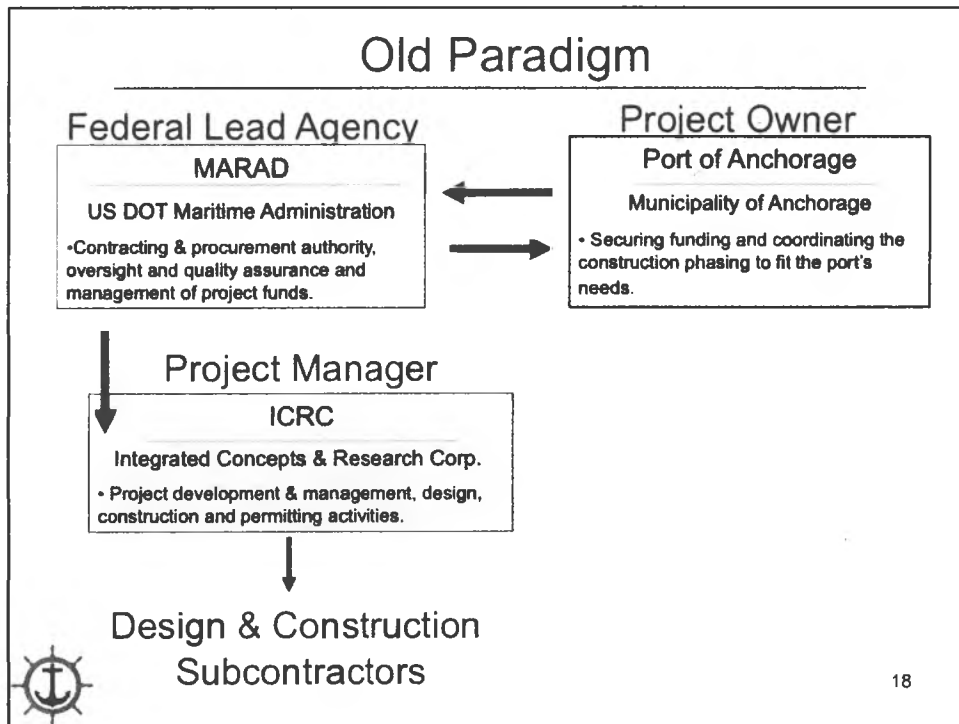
Old Paradigm

Federal Lead Agency

MARAD

US DOT Maritime Administration

•Contracting & procurement authority, oversight and quality assurance and management of project funds.

Project Owner

Port of Anchorage

Municipality of Anchorage

• Securing funding and coordinating the construction phasing to fit the port's needs.

Project Manager

ICRC

Integrated Concepts & Research Corp.

• Project development & management, design, construction and permitting activities.

Design & Construction Subcontractors

18